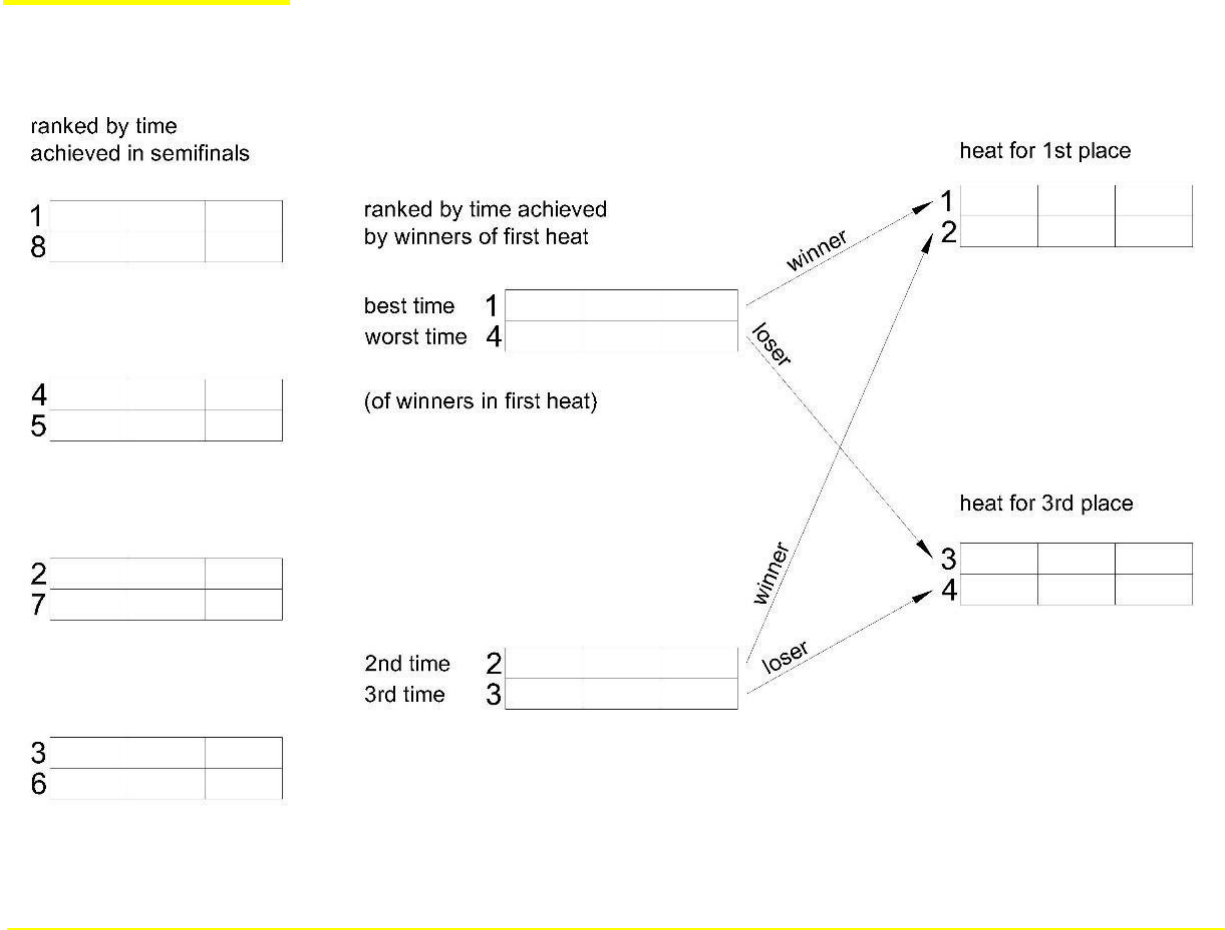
ranked by time achieved in semifinals

1
8

4
5

2
7

3
6

ranked by time achieved by winners of first heat

best time 1
worst time 4

(of winners in first heat)

2nd time 2
3rd time 3

winner

loser

winner

loser

heat for 1st place

1
2

heat for 3rd place

3
4